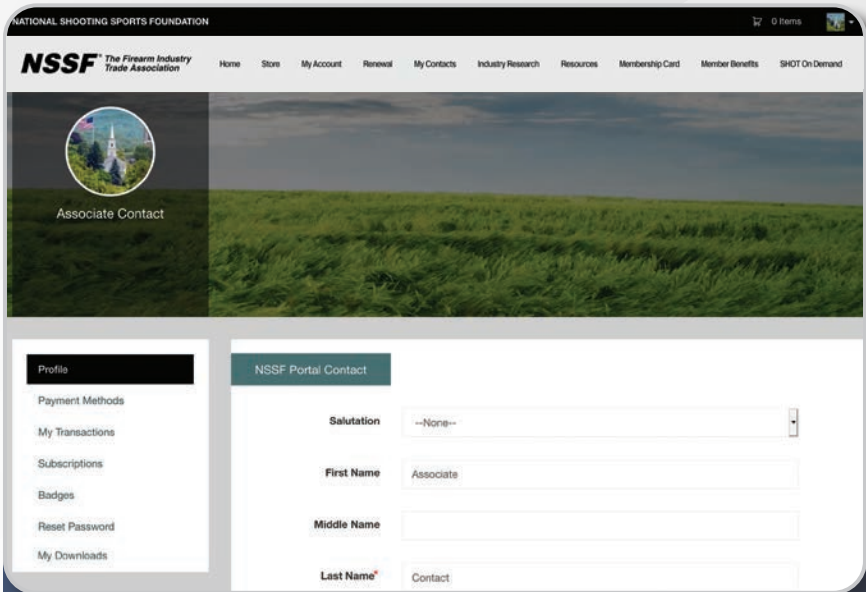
NATIONAL SHOOTING SPORTS FOUNDATION

0 Items

NSSF® The Firearm Industry Trade Association

Home Store My Account Renewal My Contacts Industry Research Resources Membership Card Member Benefits SHOT On Demand

Associate Contact

Profile
Payment Methods
My Transactions
Subscriptions
Badges
Reset Password
My Downloads

NSSF Portal Contact

Salutation --None--

First Name Associate

Middle Name

Last Name* Contact